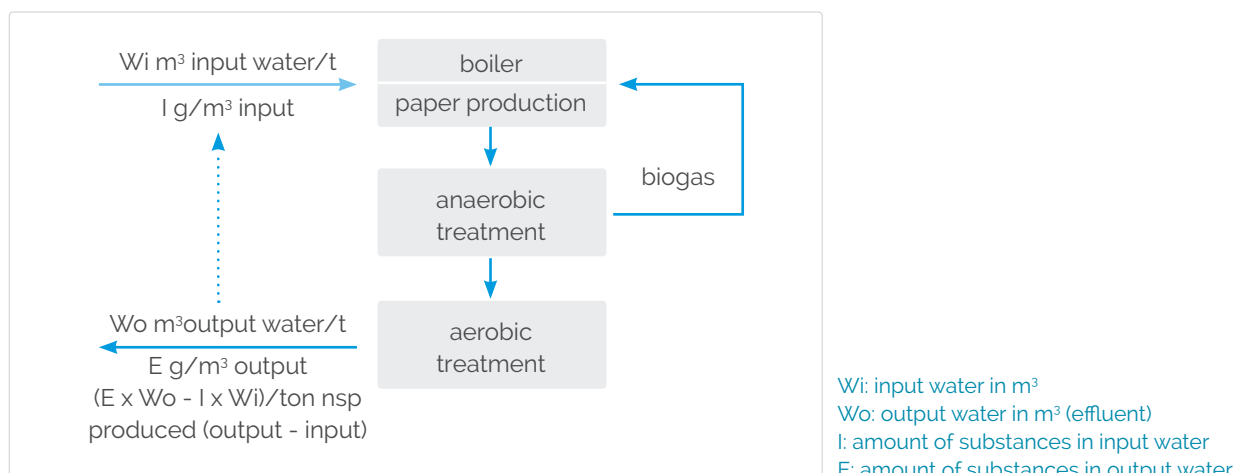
Wi m³ input water/t

I g/m³ input

boiler

paper production

anaerobic treatment

biogas

aerobic treatment

Wo m³output water/t

E g/m³ output

(E x Wo - I x Wi)/ton nsp produced (output - input)

Wi: input water in m³
Wo: output water in m³ (effluent)
I: amount of substances in input water
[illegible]